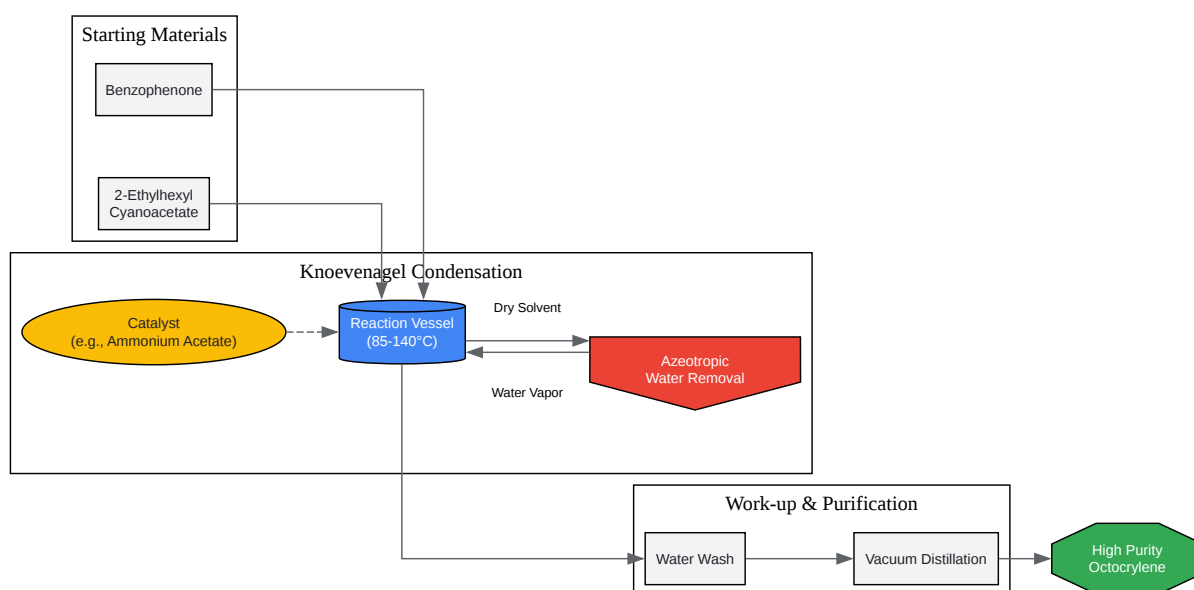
Starting Materials

Benzophenone

2-Ethylhexyl Cyanoacetate

Knoevenagel Condensation

Catalyst (e.g., Ammonium Acetate)

Reaction Vessel (85-140°C)

Dry Solvent

Azeotropic Water Removal

Water Vapor

Work-up & Purification

Water Wash

Vacuum Distillation

High Purity Octocrylene